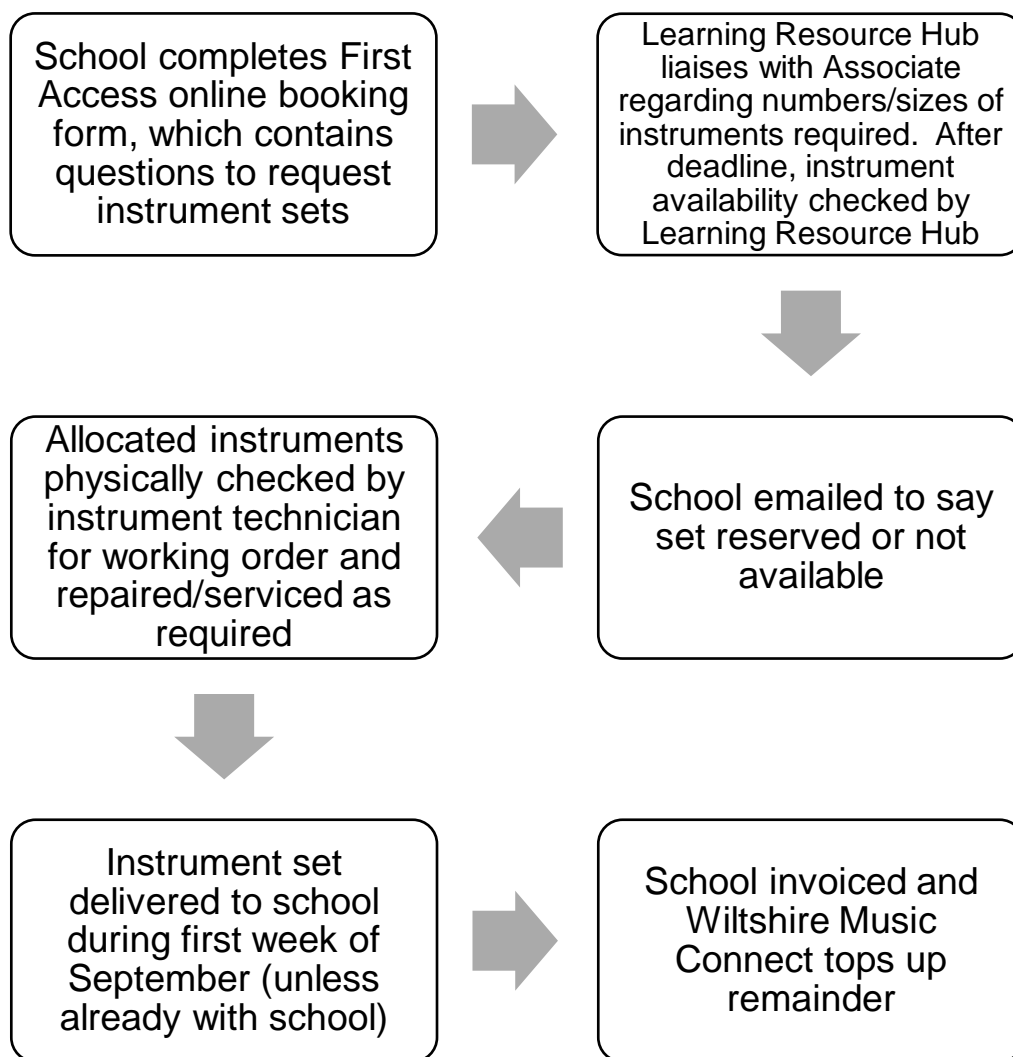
School completes First Access online booking form, which contains questions to request instrument sets

Learning Resource Hub liaises with Associate regarding numbers/sizes of instruments required. After deadline, instrument availability checked by Learning Resource Hub

School emailed to say set reserved or not available

Allocated instruments physically checked by instrument technician for working order and repaired/serviced as required

Instrument set delivered to school during first week of September (unless already with school)

School invoiced and Wiltshire Music Connect tops up remainder